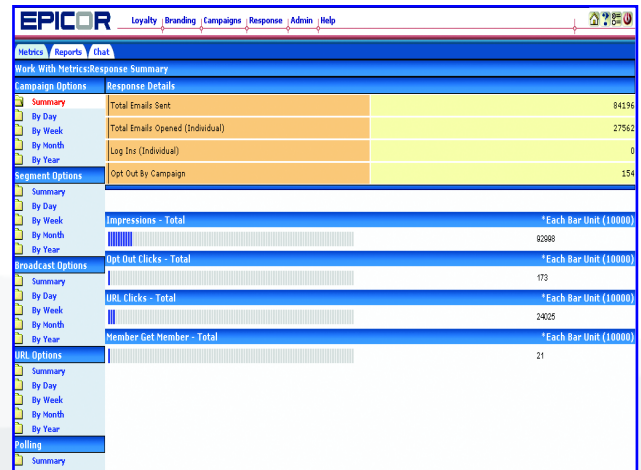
EPICOR Loyalty | Branding | Campaigns | Response | Admin | Help

Metrics | Reports | Chat

Work With Metrics:Response Summary

Campaign Options
Summary
By Day
By Week
By Month
By Year

Segment Options
Summary
By Day
By Week
By Month
By Year

Broadcast Options
Summary
By Day
By Week
By Month
By Year

URL Options
Summary
By Day
By Week
By Month
By Year

Polling
Summary

Response Details

| Total Emails Sent | 84196 |
|---|---|
| Total Emails Opened (Individual) | 27562 |
| Log Ins (Individual) | 0 |
| Opt Out By Campaign | 154 |

Impressions - Total *Each Bar Unit (10000)
92998

Opt Out Clicks - Total *Each Bar Unit (10000)
173

URL Clicks - Total *Each Bar Unit (10000)
24025

Member Get Member - Total *Each Bar Unit (10000)
21